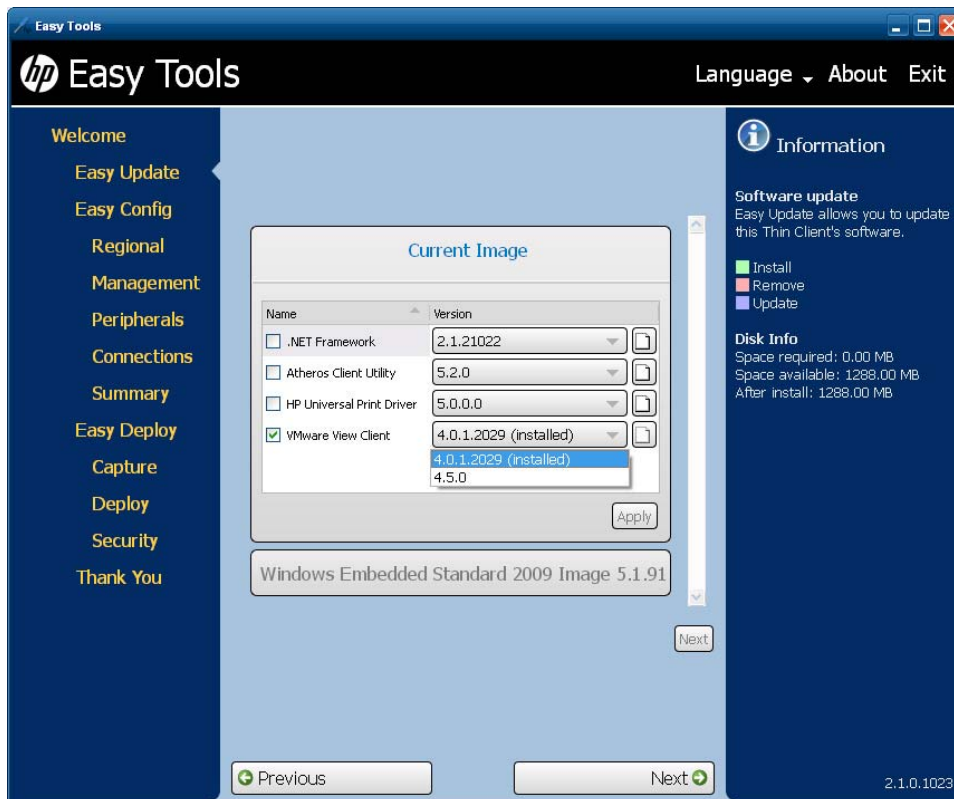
Easy Tools

hp Easy Tools

Language About Exit

Welcome
Easy Update
Easy Config
Regional
Management
Peripherals
Connections
Summary
Easy Deploy
Capture
Deploy
Security
Thank You

Current Image

| Name | Version |
|---|---|
| .NET Framework | 2.1.21022 |
| Atheros Client Utility | 5.2.0 |
| HP Universal Print Driver | 5.0.0.0 |
| VMware View Client | 4.0.1.2029 (installed) |

4.0.1.2029 (installed)
4.5.0

Apply

Windows Embedded Standard 2009 Image 5.1.91

Next

Information

Software update
Easy Update allows you to update this Thin Client's software.

Install
Remove
Update

Disk Info
Space required: 0.00 MB
Space available: 1288.00 MB
After install: 1288.00 MB

Previous

Next

2.1.0.1023